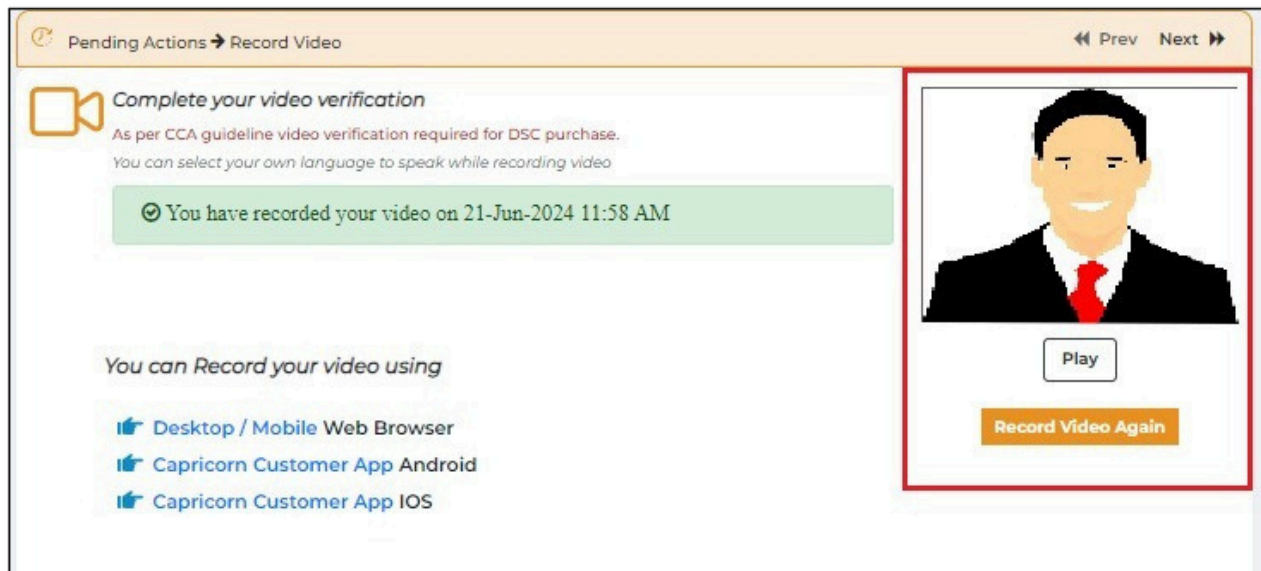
Pending Actions → Record Video

Prev Next

Complete your video verification

As per CCA guideline video verification required for DSC purchase.

You can select your own language to speak while recording video

You have recorded your video on 21-Jun-2024 11:58 AM

You can Record your video using

Desktop / Mobile Web Browser

Capricorn Customer App Android

Capricorn Customer App IOS

Play

Record Video Again